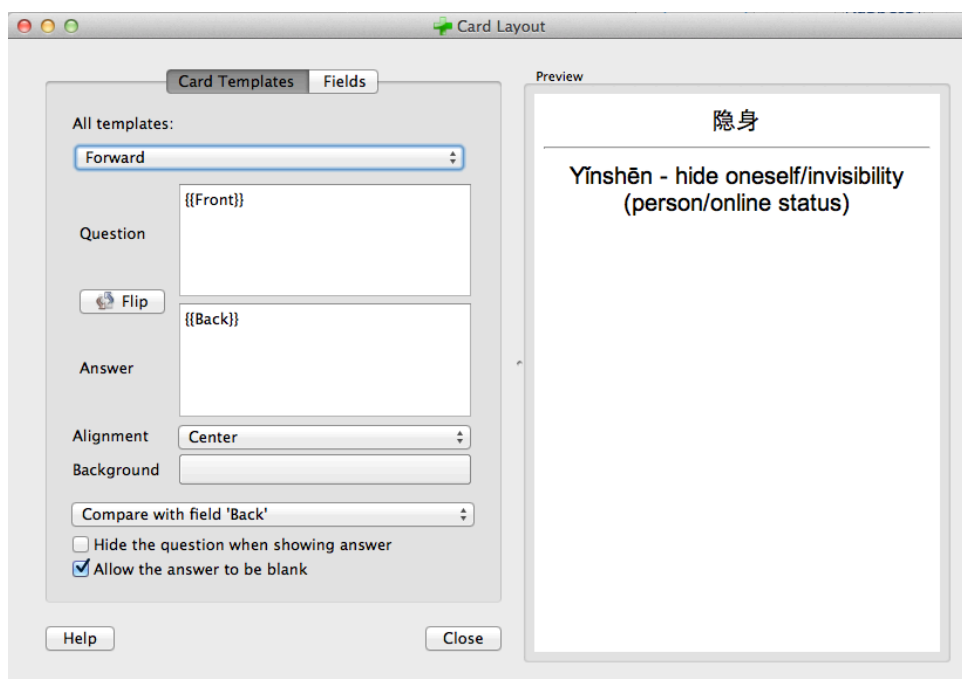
Card Layout

Card Templates | Fields

All templates:

Forward

Question

{{Front}}

Flip

{{Back}}

Answer

Alignment
Center

Background

Compare with field 'Back'

Hide the question when showing answer

Allow the answer to be blank

Help

Close

Preview

隐身

Yǐnshēn - hide oneself/invisibility (person/online status)